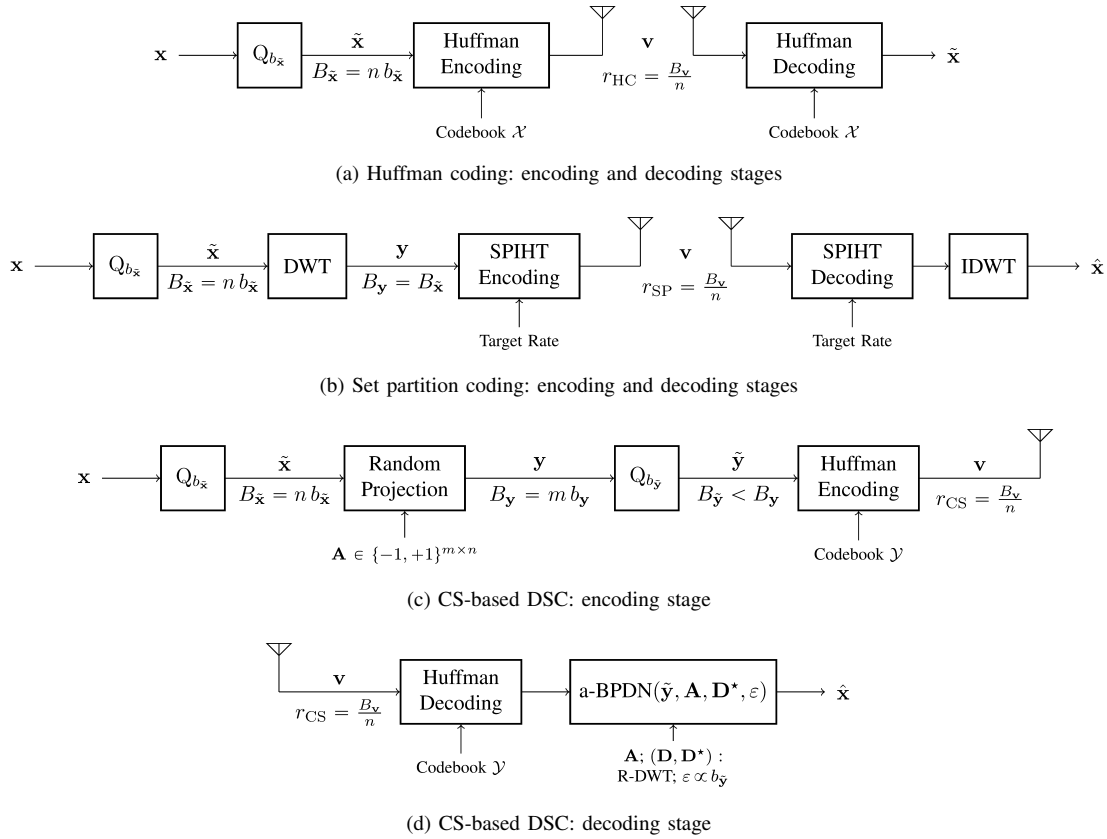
$\mathbf{x}$ $\mathrm{Q}_{b_{\tilde{\mathbf{x}}}}$ $\tilde{\mathbf{x}}$ $B_{\tilde{\mathbf{x}}} = n\, b_{\tilde{\mathbf{x}}}$ Huffman Encoding Codebook $\mathcal{X}$ $\mathbf{v}$ $r_{\mathrm{HC}} = \frac{B_{\mathbf{v}}}{n}$ Huffman Decoding Codebook $\mathcal{X}$ $\tilde{\mathbf{x}}$

(a) Huffman coding: encoding and decoding stages

$\mathbf{x}$ $\mathrm{Q}_{b_{\tilde{\mathbf{x}}}}$ $\tilde{\mathbf{x}}$ $B_{\tilde{\mathbf{x}}} = n\, b_{\tilde{\mathbf{x}}}$ DWT $\mathbf{y}$ $B_{\mathbf{y}} = B_{\tilde{\mathbf{x}}}$ SPIHT Encoding Target Rate $\mathbf{v}$ $r_{\mathrm{SP}} = \frac{B_{\mathbf{v}}}{n}$ SPIHT Decoding Target Rate IDWT $\hat{\mathbf{x}}$

(b) Set partition coding: encoding and decoding stages

$\mathbf{x}$ $\mathrm{Q}_{b_{\tilde{\mathbf{x}}}}$ $\tilde{\mathbf{x}}$ $B_{\tilde{\mathbf{x}}} = n\, b_{\tilde{\mathbf{x}}}$ Random Projection $\mathbf{A} \in \{-1, +1\}^{m \times n}$ $\mathbf{y}$ $B_{\mathbf{y}} = m\, b_{\mathbf{y}}$ $\mathrm{Q}_{b_{\tilde{\mathbf{y}}}}$ $\tilde{\mathbf{y}}$ $B_{\tilde{\mathbf{y}}} < B_{\mathbf{y}}$ Huffman Encoding Codebook $\mathcal{Y}$ $\mathbf{v}$ $r_{\mathrm{CS}} = \frac{B_{\mathbf{v}}}{n}$

(c) CS-based DSC: encoding stage

$\mathbf{v}$ $r_{\mathrm{CS}} = \frac{B_{\mathbf{v}}}{n}$ Huffman Decoding Codebook $\mathcal{Y}$ a-BPDN$(\tilde{\mathbf{y}}, \mathbf{A}, \mathbf{D}^{\star}, \varepsilon)$ $\mathbf{A}$; $(\mathbf{D}, \mathbf{D}^{\star})$ : R-DWT; $\varepsilon \propto b_{\tilde{\mathbf{y}}}$ $\hat{\mathbf{x}}$

(d) CS-based DSC: decoding stage